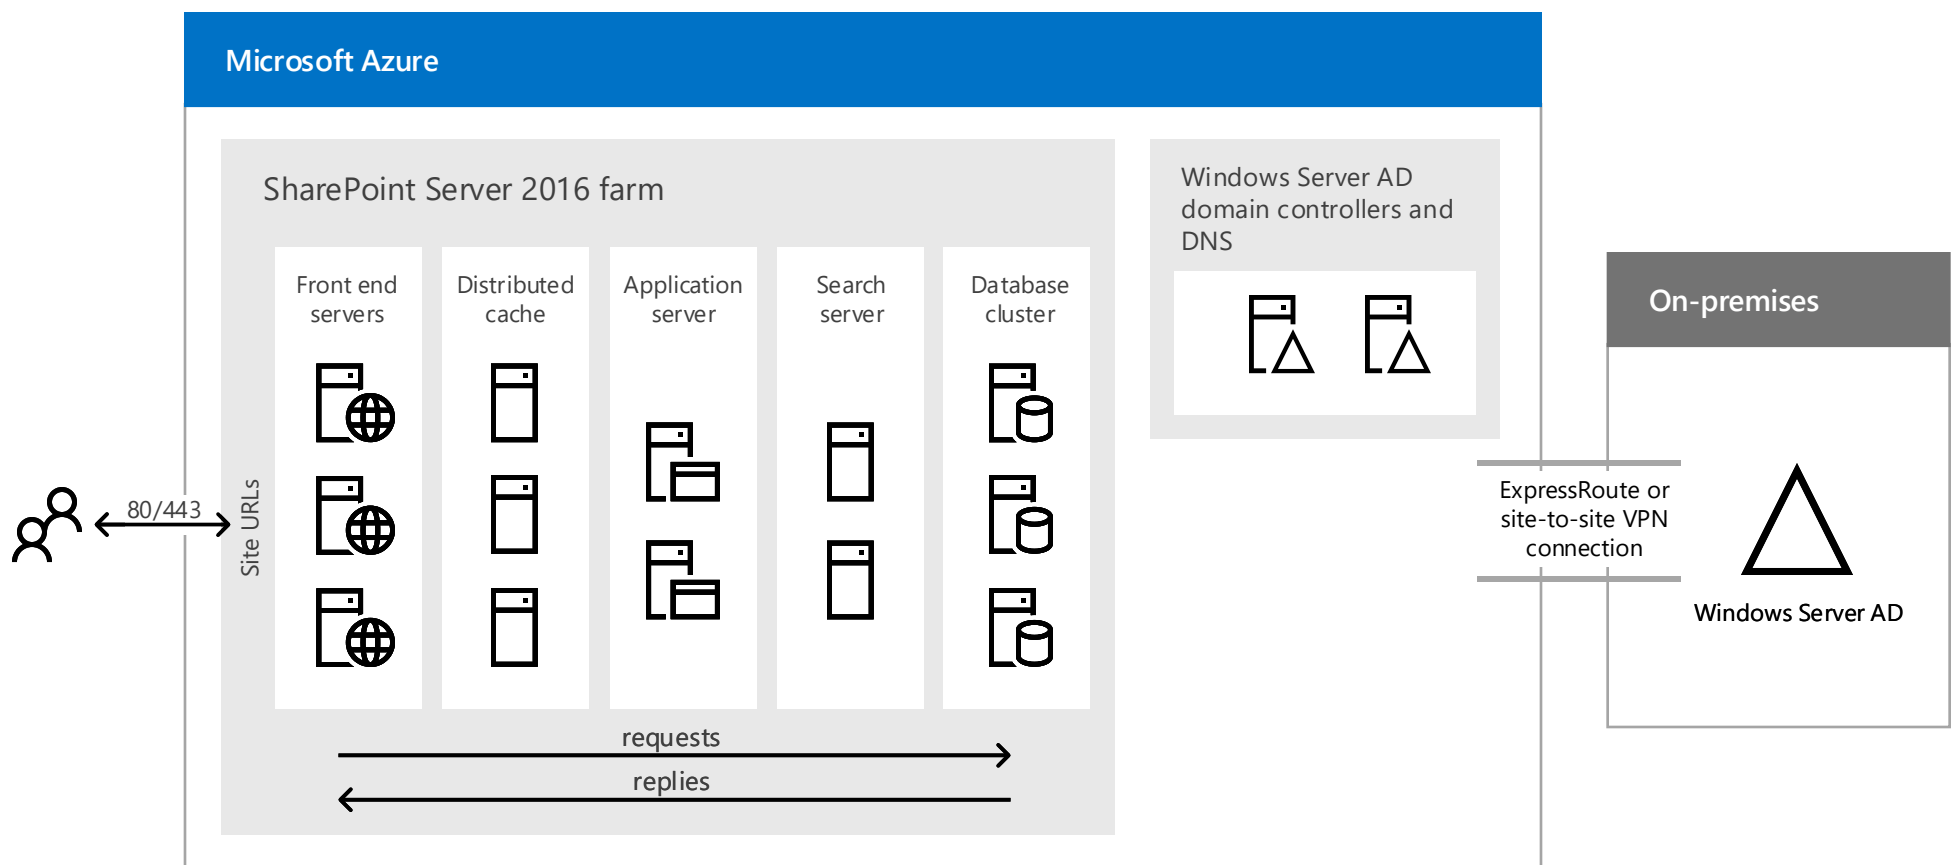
Microsoft Azure

SharePoint Server 2016 farm

Front end servers

Distributed cache

Application server

Search server

Database cluster

Windows Server AD domain controllers and DNS

On-premises

80/443

Site URLs

ExpressRoute or site-to-site VPN connection

Windows Server AD

requests

replies